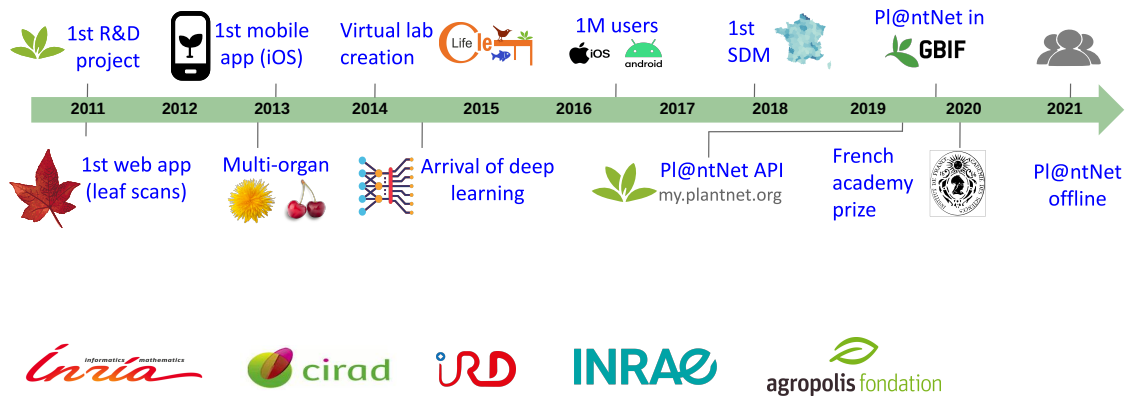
1st R&D project

1st mobile app (iOS)

Virtual lab creation

Life Cle

1M users

iOS android

1st SDM

Pl@ntNet in GBIF

2011 2012 2013 2014 2015 2016 2017 2018 2019 2020 2021

1st web app (leaf scans)

Multi-organ

Arrival of deep learning

Pl@ntNet API my.plantnet.org

French academy prize

Pl@ntNet offline

informatics mathematics Inria

cirad

IRD

INRAE

agropolis fondation